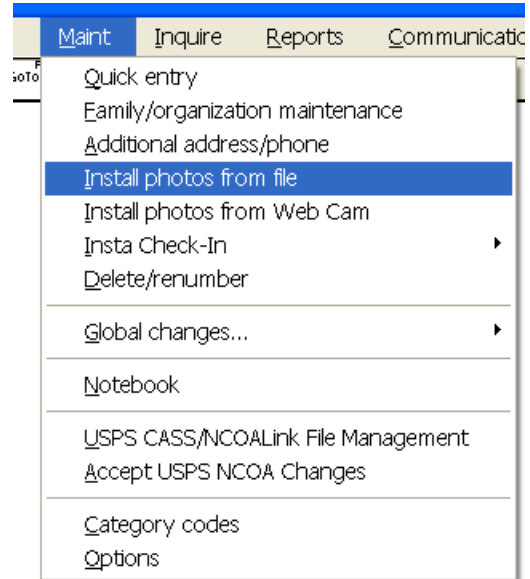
Maint Inquire Reports Communicatio

GoTo

Quick entry
Family/organization maintenance
Additional address/phone
Install photos from file
Install photos from Web Cam
Insta Check-In
Delete/renumber

Global changes...

Notebook

USPS CASS/NCOALink File Management
Accept USPS NCOA Changes

Category codes
Options